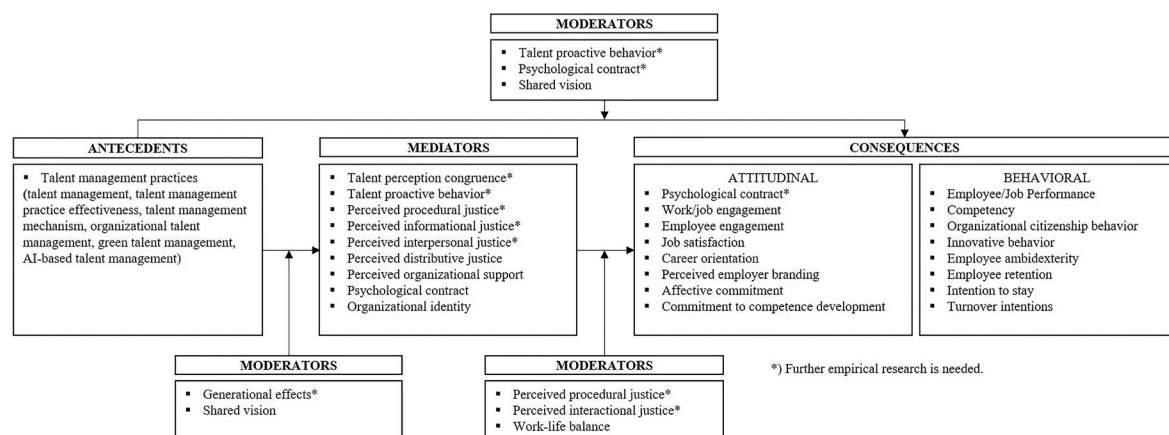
MODERATORS
- Talent proactive behavior*
- Psychological contract*
- Shared vision

ANTECEDENTS
- Talent management practices (talent management, talent management practice effectiveness, talent management mechanism, organizational talent management, green talent management, AI-based talent management)

MEDIATORS
- Talent perception congruence*
- Talent proactive behavior*
- Perceived procedural justice*
- Perceived informational justice*
- Perceived interpersonal justice*
- Perceived distributive justice
- Perceived organizational support
- Psychological contract
- Organizational identity

CONSEQUENCES

ATTITUDINAL
- Psychological contract*
- Work/job engagement
- Employee engagement
- Job satisfaction
- Career orientation
- Perceived employer branding
- Affective commitment
- Commitment to competence development

BEHAVIORAL
- Employee/Job Performance
- Competency
- Organizational citizenship behavior
- Innovative behavior
- Employee ambidexterity
- Employee retention
- Intention to stay
- Turnover intentions

MODERATORS
- Generational effects*
- Shared vision

MODERATORS
- Perceived procedural justice*
- Perceived interactional justice*
- Work-life balance

*) Further empirical research is needed.